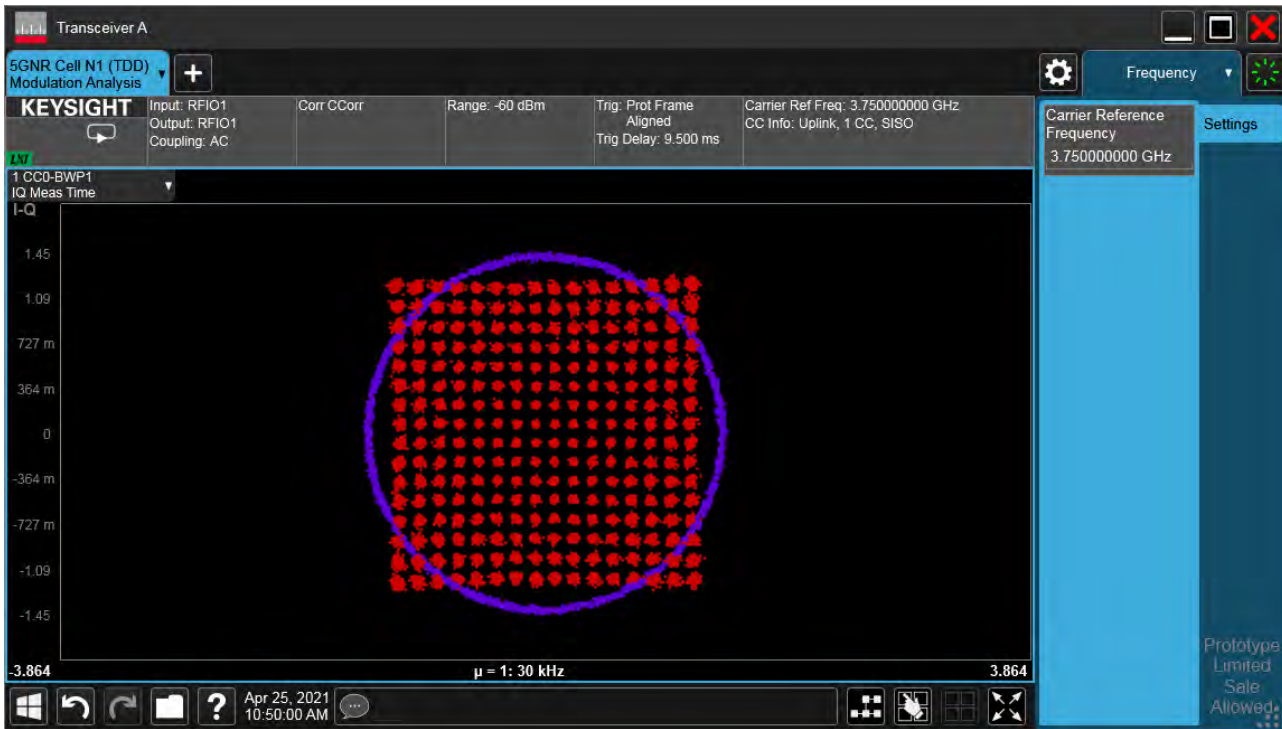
Transceiver A

5GNR Cell N1 (TDD)
Modulation Analysis

Frequency

KEYSIGHT

Input: RFIO1
Output: RFIO1
Coupling: AC

Corr CCorr

Range: -60 dBm

Trig: Prot Frame Aligned
Trig Delay: 9.500 ms

Carrier Ref Freq: 3.750000000 GHz
CC Info: Uplink, 1 CC, SISO

LXI

Carrier Reference Frequency
3.750000000 GHz

Settings

1 CC0-BWP1
IQ Meas Time

I-Q

1.45
1.09
727 m
364 m
0
-364 m
-727 m
-1.09
-1.45

-3.864
μ = 1: 30 kHz
3.864

Apr 25, 2021
10:50:00 AM

Prototype
Limited
Sale
Allowed